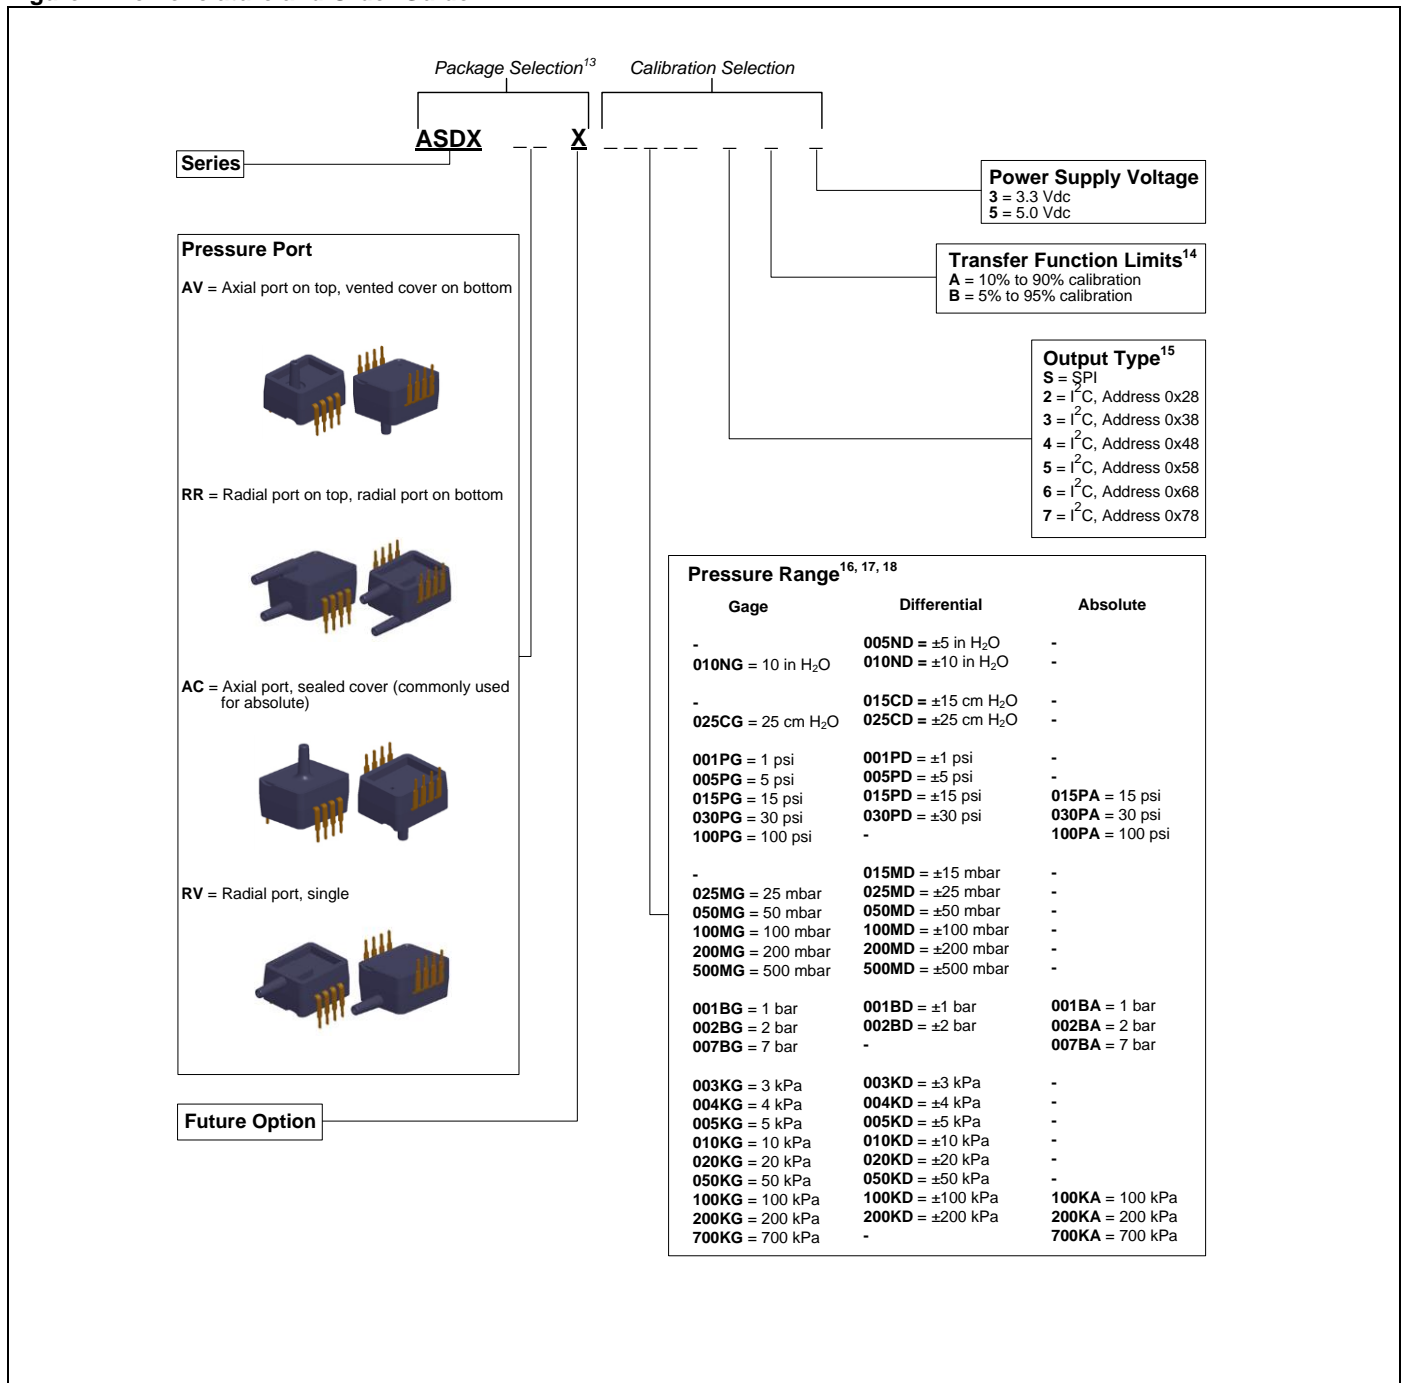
Package Selection$^{13}$ Calibration Selection

ASDX _ _ X _ _ _ _ _ _ _ _

Series

Power Supply Voltage
3 = 3.3 Vdc
5 = 5.0 Vdc

Transfer Function Limits$^{14}$
A = 10% to 90% calibration
B = 5% to 95% calibration

Output Type$^{15}$
S = SPI
2 = I$^2$C, Address 0x28
3 = I$^2$C, Address 0x38
4 = I$^2$C, Address 0x48
5 = I$^2$C, Address 0x58
6 = I$^2$C, Address 0x68
7 = I$^2$C, Address 0x78

Pressure Port
AV = Axial port on top, vented cover on bottom

RR = Radial port on top, radial port on bottom

AC = Axial port, sealed cover (commonly used for absolute)

RV = Radial port, single

Future Option

Pressure Range$^{16, 17, 18}$

| Gage | Differential | Absolute |
|---|---|---|
| - | 005ND = ±5 in $H_2O$ | - |
| 010NG = 10 in $H_2O$ | 010ND = ±10 in $H_2O$ | - |
| - | 015CD = ±15 cm $H_2O$ | - |
| 025CG = 25 cm $H_2O$ | 025CD = ±25 cm $H_2O$ | - |
| 001PG = 1 psi | 001PD = ±1 psi | - |
| 005PG = 5 psi | 005PD = ±5 psi | - |
| 015PG = 15 psi | 015PD = ±15 psi | 015PA = 15 psi |
| 030PG = 30 psi | 030PD = ±30 psi | 030PA = 30 psi |
| 100PG = 100 psi | - | 100PA = 100 psi |
| - | 015MD = ±15 mbar | - |
| 025MG = 25 mbar | 025MD = ±25 mbar | - |
| 050MG = 50 mbar | 050MD = ±50 mbar | - |
| 100MG = 100 mbar | 100MD = ±100 mbar | - |
| 200MG = 200 mbar | 200MD = ±200 mbar | - |
| 500MG = 500 mbar | 500MD = ±500 mbar | - |
| 001BG = 1 bar | 001BD = ±1 bar | 001BA = 1 bar |
| 002BG = 2 bar | 002BD = ±2 bar | 002BA = 2 bar |
| 007BG = 7 bar | - | 007BA = 7 bar |
| 003KG = 3 kPa | 003KD = ±3 kPa | - |
| 004KG = 4 kPa | 004KD = ±4 kPa | - |
| 005KG = 5 kPa | 005KD = ±5 kPa | - |
| 010KG = 10 kPa | 010KD = ±10 kPa | - |
| 020KG = 20 kPa | 020KD = ±20 kPa | - |
| 050KG = 50 kPa | 050KD = ±50 kPa | - |
| 100KG = 100 kPa | 100KD = ±100 kPa | 100KA = 100 kPa |
| 200KG = 200 kPa | 200KD = ±200 kPa | 200KA = 200 kPa |
| 700KG = 700 kPa | - | 700KA = 700 kPa |